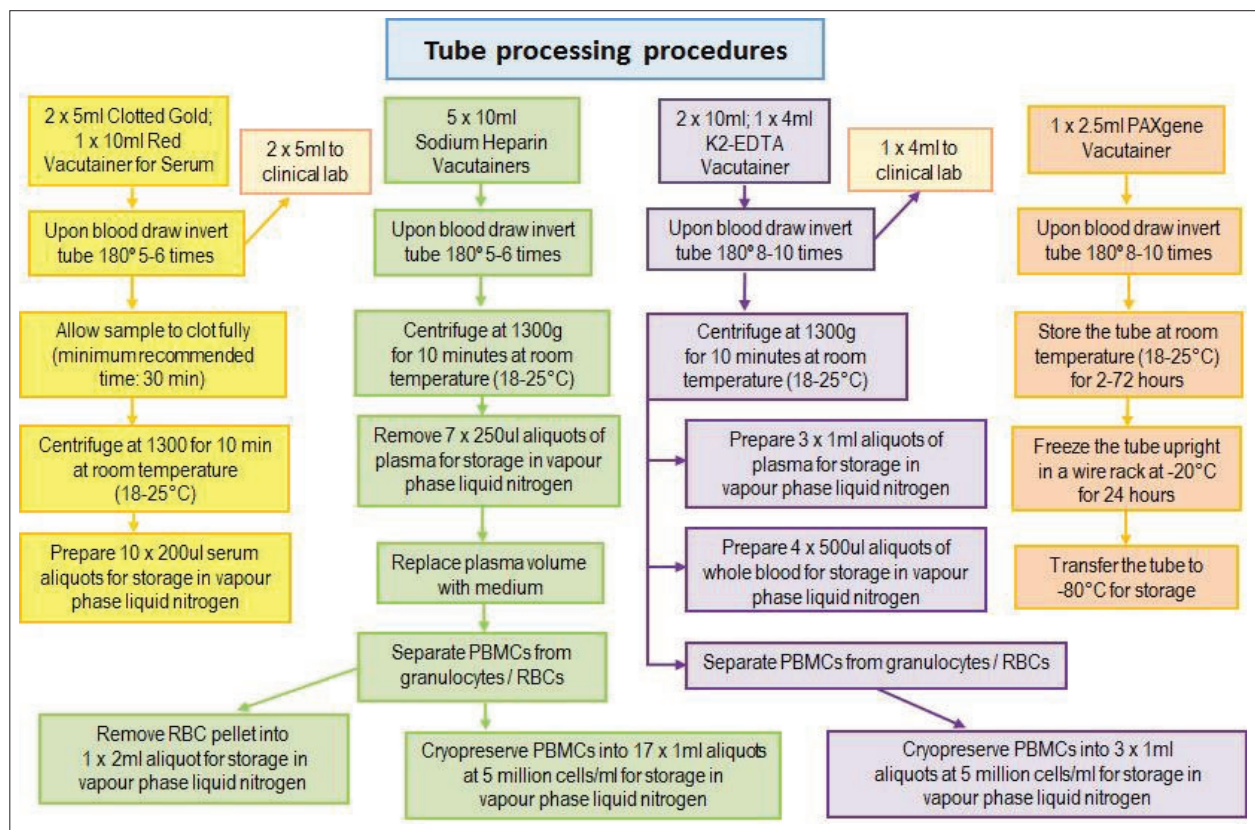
Tube processing procedures

2 x 5ml Clotted Gold; 1 x 10ml Red Vacutainer for Serum

2 x 5ml to clinical lab

Upon blood draw invert tube 180° 5-6 times

Allow sample to clot fully (minimum recommended time: 30 min)

Centrifuge at 1300 for 10 min at room temperature (18-25°C)

Prepare 10 x 200ul serum aliquots for storage in vapour phase liquid nitrogen

5 x 10ml Sodium Heparin Vacutainers

Upon blood draw invert tube 180° 5-6 times

Centrifuge at 1300g for 10 minutes at room temperature (18-25°C)

Remove 7 x 250ul aliquots of plasma for storage in vapour phase liquid nitrogen

Replace plasma volume with medium

Separate PBMCs from granulocytes / RBCs

Remove RBC pellet into 1 x 2ml aliquot for storage in vapour phase liquid nitrogen

Cryopreserve PBMCs into 17 x 1ml aliquots at 5 million cells/ml for storage in vapour phase liquid nitrogen

2 x 10ml; 1 x 4ml K2-EDTA Vacutainer

1 x 4ml to clinical lab

Upon blood draw invert tube 180° 8-10 times

Centrifuge at 1300g for 10 minutes at room temperature (18-25°C)

Prepare 3 x 1ml aliquots of plasma for storage in vapour phase liquid nitrogen

Prepare 4 x 500ul aliquots of whole blood for storage in vapour phase liquid nitrogen

Separate PBMCs from granulocytes / RBCs

Cryopreserve PBMCs into 3 x 1ml aliquots at 5 million cells/ml for storage in vapour phase liquid nitrogen

1 x 2.5ml PAXgene Vacutainer

Upon blood draw invert tube 180° 8-10 times

Store the tube at room temperature (18-25°C) for 2-72 hours

Freeze the tube upright in a wire rack at -20°C for 24 hours

Transfer the tube to -80°C for storage